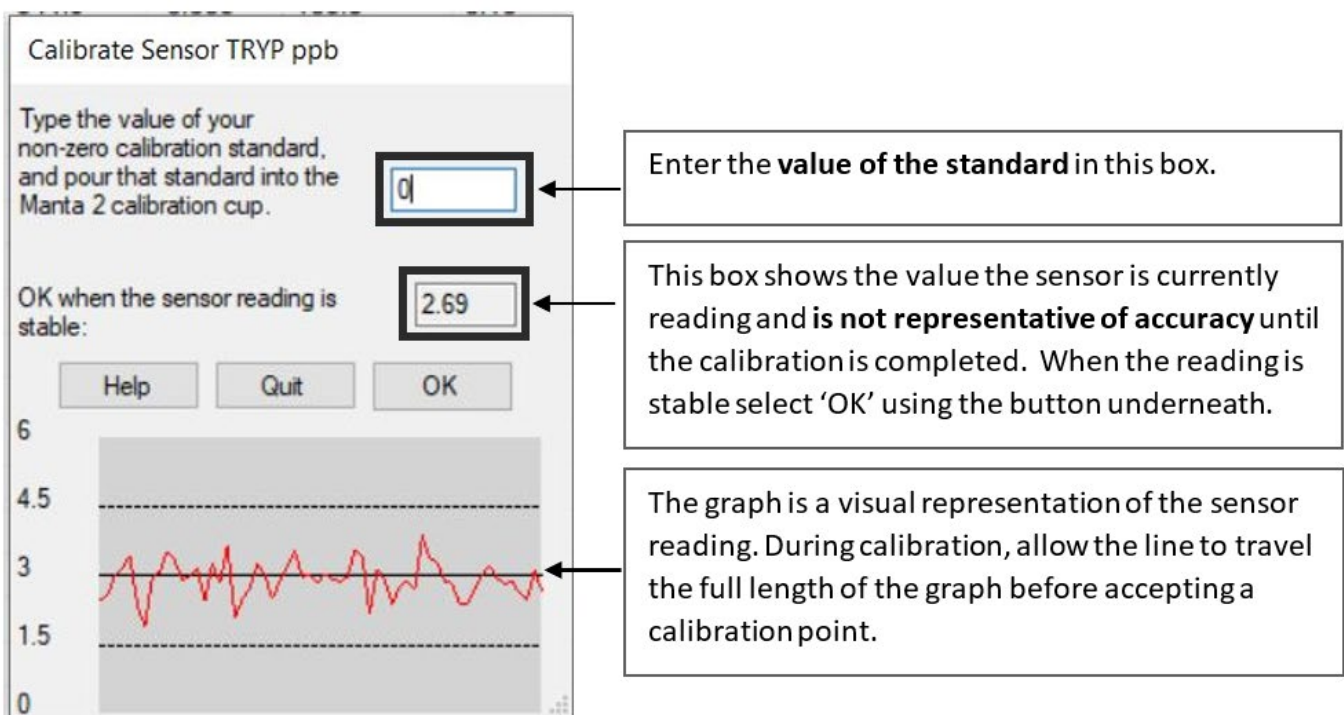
Calibrate Sensor TRYP ppb

Type the value of your non-zero calibration standard, and pour that standard into the Manta 2 calibration cup.

0

OK when the sensor reading is stable:

2.69

Help Quit OK

6

4.5

3

1.5

0

Enter the **value of the standard** in this box.

This box shows the value the sensor is currently reading and **is not representative of accuracy** until the calibration is completed. When the reading is stable select 'OK' using the button underneath.

The graph is a visual representation of the sensor reading. During calibration, allow the line to travel the full length of the graph before accepting a calibration point.